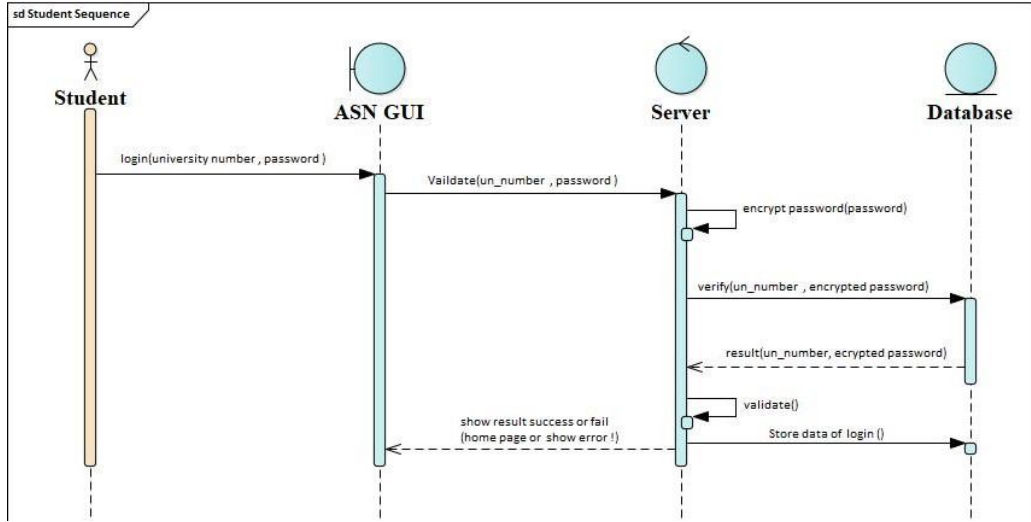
sd Student Sequence

Student

ASN GUI

Server

Database

login(university number , password )

Vaildate(un_number , password )

encrypt password(password)

verify(un_number , encrypted password)

result(un_number, ecrypted password)

validate()

show result success or fail
(home page or show error !)

Store data of login ()